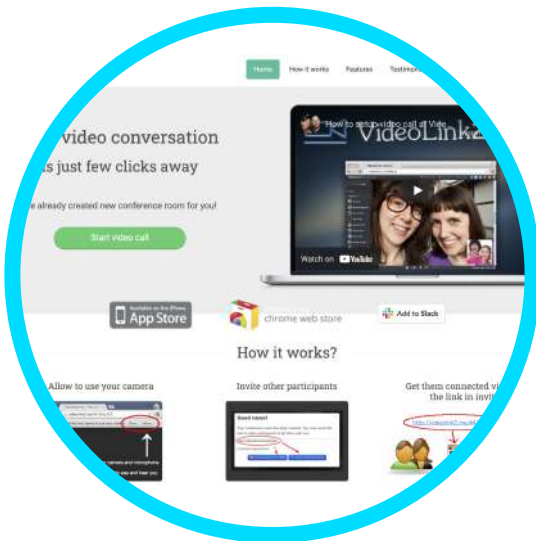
Home How it works Features Testimo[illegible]

video conversation
is just few clicks away

e already created new conference room for you!

Start video call

How to setup video call at Vide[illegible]
VideoLink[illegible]

Watch on YouTube

Available on the iPhone
App Store

chrome web store

Add to Slack

How it works?

Allow to use your camera

Invite other participants

Get them connected vi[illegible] the link in invit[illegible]

Good news!